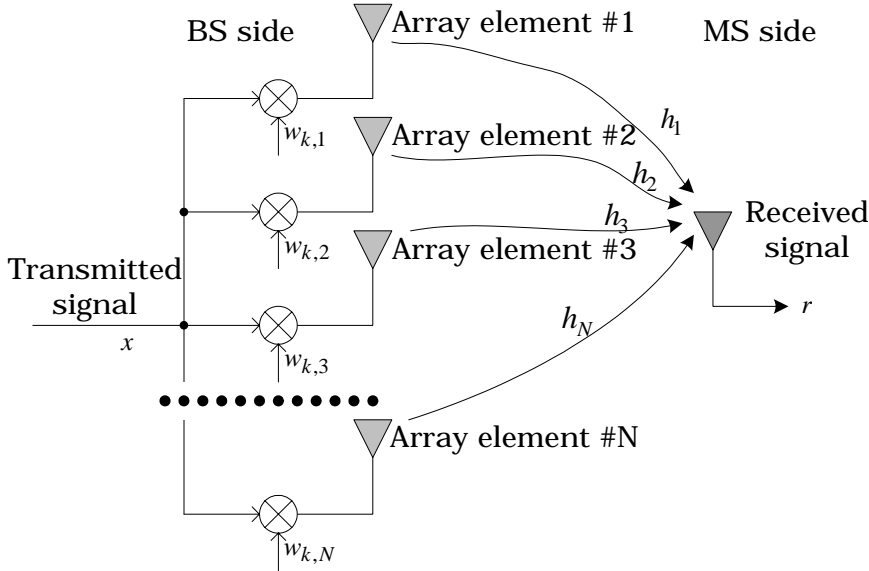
BS side

Array element #1

MS side

$h_1$

$w_{k,1}$

Array element #2

$h_2$

$h_3$

Received signal

$w_{k,2}$

Array element #3

Transmitted signal

$r$

$h_N$

$x$

$w_{k,3}$

Array element #N

$w_{k,N}$